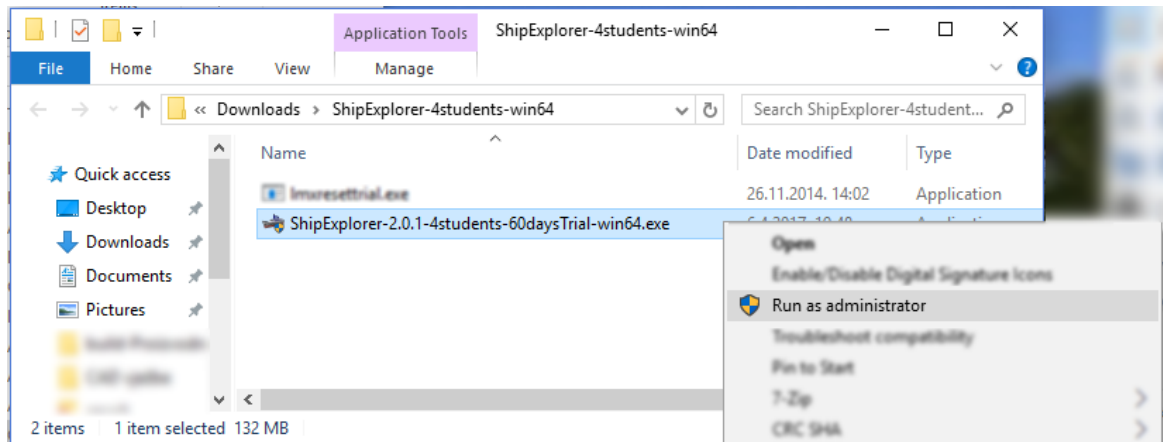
Application Tools ShipExplorer-4students-win64

File Home Share View Manage

« Downloads › ShipExplorer-4students-win64

Search ShipExplorer-4student...

Quick access
Desktop
Downloads
Documents
Pictures
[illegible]
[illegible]
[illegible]

Name | Date modified | Type
lmuresettrial.exe | 26.11.2014. 14:02 | Application
ShipExplorer-2.0.1-4students-60daysTrial-win64.exe | 6.4.2017. 10:40 | Application

Open
Enable/Disable Digital Signature Icons
Run as administrator
Troubleshoot compatibility
Pin to Start
7-Zip
CRC SHA

2 items 1 item selected 132 MB